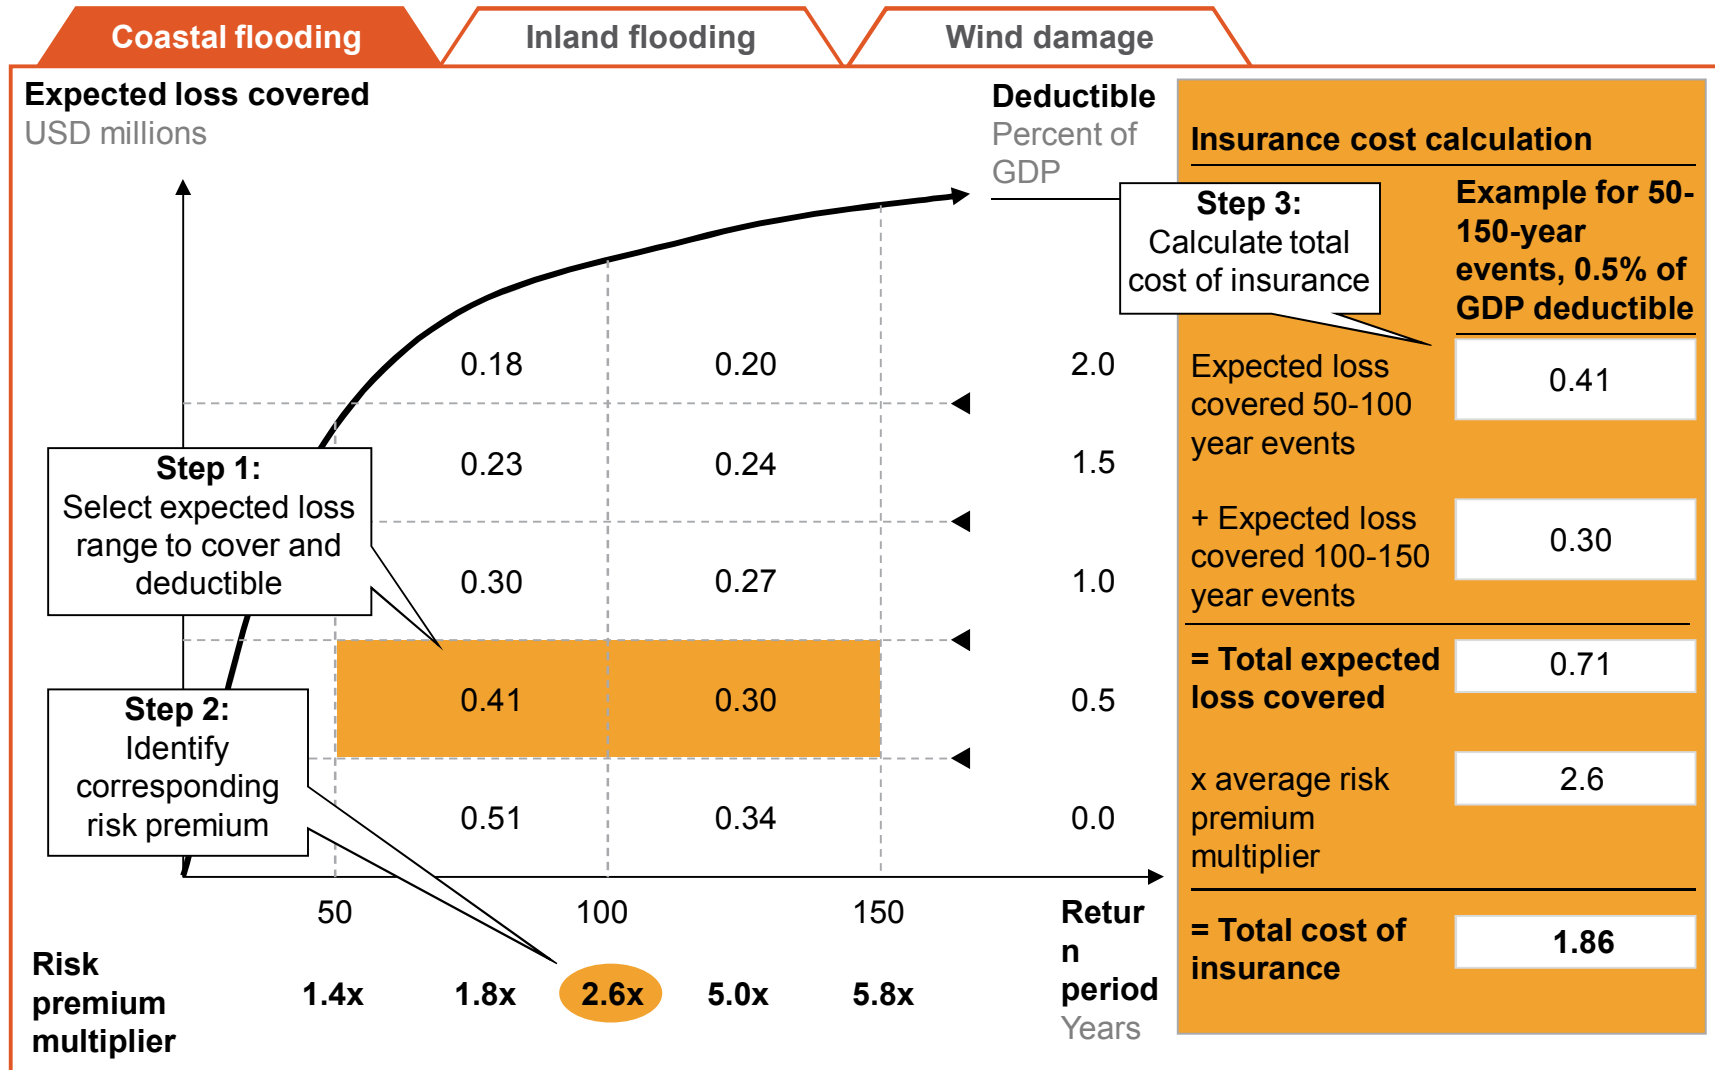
Coastal flooding | Inland flooding | Wind damage

Expected loss covered
USD millions

Deductible
Percent of GDP

| | 50–100 | 100–150 | Deductible |
|---|---|---|---|
| | 0.18 | 0.20 | 2.0 |
| | 0.23 | 0.24 | 1.5 |
| | 0.30 | 0.27 | 1.0 |
| | 0.41 | 0.30 | 0.5 |
| | 0.51 | 0.34 | 0.0 |

Step 1:
Select expected loss range to cover and deductible

Step 2:
Identify corresponding risk premium

Step 3:
Calculate total cost of insurance

50 100 150

Retur
n
period
Years

Risk premium multiplier 1.4x 1.8x 2.6x 5.0x 5.8x

Insurance cost calculation

Example for 50-150-year events, 0.5% of GDP deductible

Expected loss covered 50-100 year events 0.41

+ Expected loss covered 100-150 year events 0.30

= Total expected loss covered 0.71

x average risk premium multiplier 2.6

= Total cost of insurance 1.86